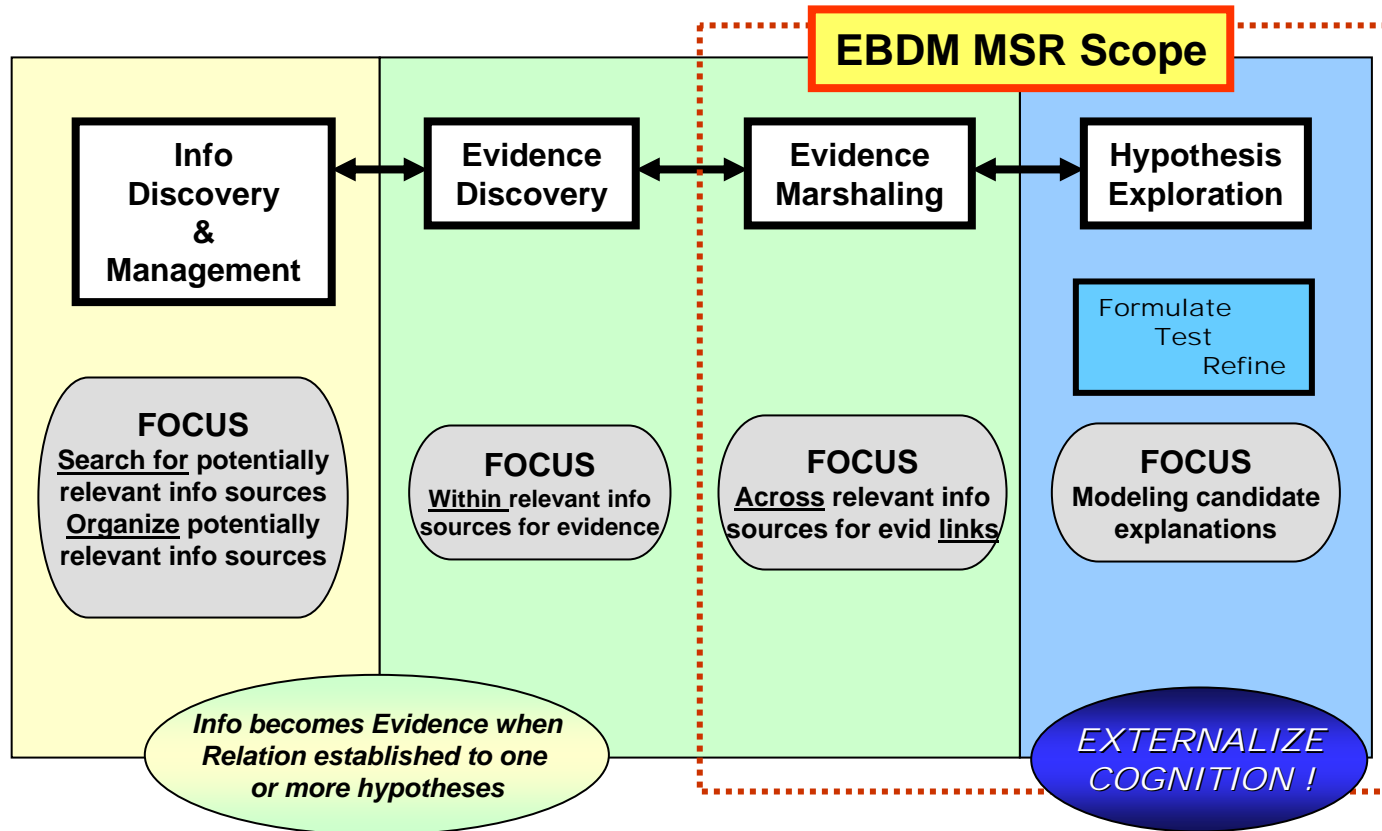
EBDM MSR Scope

Info Discovery & Management

Evidence Discovery

Evidence Marshaling

Hypothesis Exploration

Formulate
Test
Refine

FOCUS
Search for potentially relevant info sources
Organize potentially relevant info sources

FOCUS
Within relevant info sources for evidence

FOCUS
Across relevant info sources for evid links

FOCUS
Modeling candidate explanations

Info becomes Evidence when Relation established to one or more hypotheses

EXTERNALIZE COGNITION !